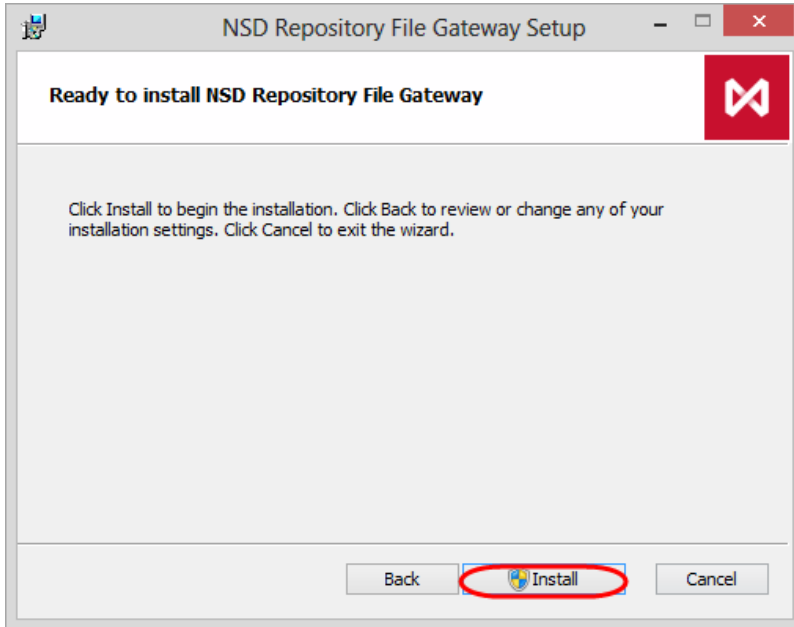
NSD Repository File Gateway Setup

Ready to install NSD Repository File Gateway

Click Install to begin the installation. Click Back to review or change any of your installation settings. Click Cancel to exit the wizard.

Back
Install
Cancel